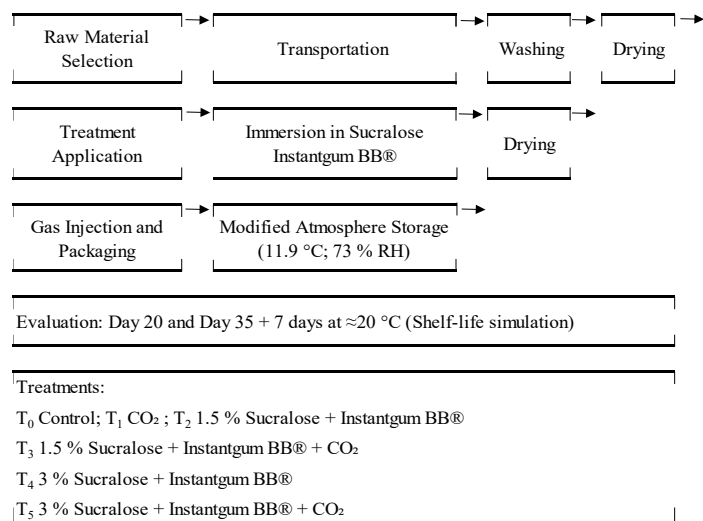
Raw Material Selection

Transportation

Washing

Drying

Treatment Application

Immersion in Sucralose Instantgum BB®

Drying

Gas Injection and Packaging

Modified Atmosphere Storage (11.9 °C; 73 % RH)

Evaluation: Day 20 and Day 35 + 7 days at ≈20 °C (Shelf-life simulation)

Treatments:

$T_0$ Control; $T_1$ $CO_2$ ; $T_2$ 1.5 % Sucralose + Instantgum BB®

$T_3$ 1.5 % Sucralose + Instantgum BB® + $CO_2$

$T_4$ 3 % Sucralose + Instantgum BB®

$T_5$ 3 % Sucralose + Instantgum BB® + $CO_2$